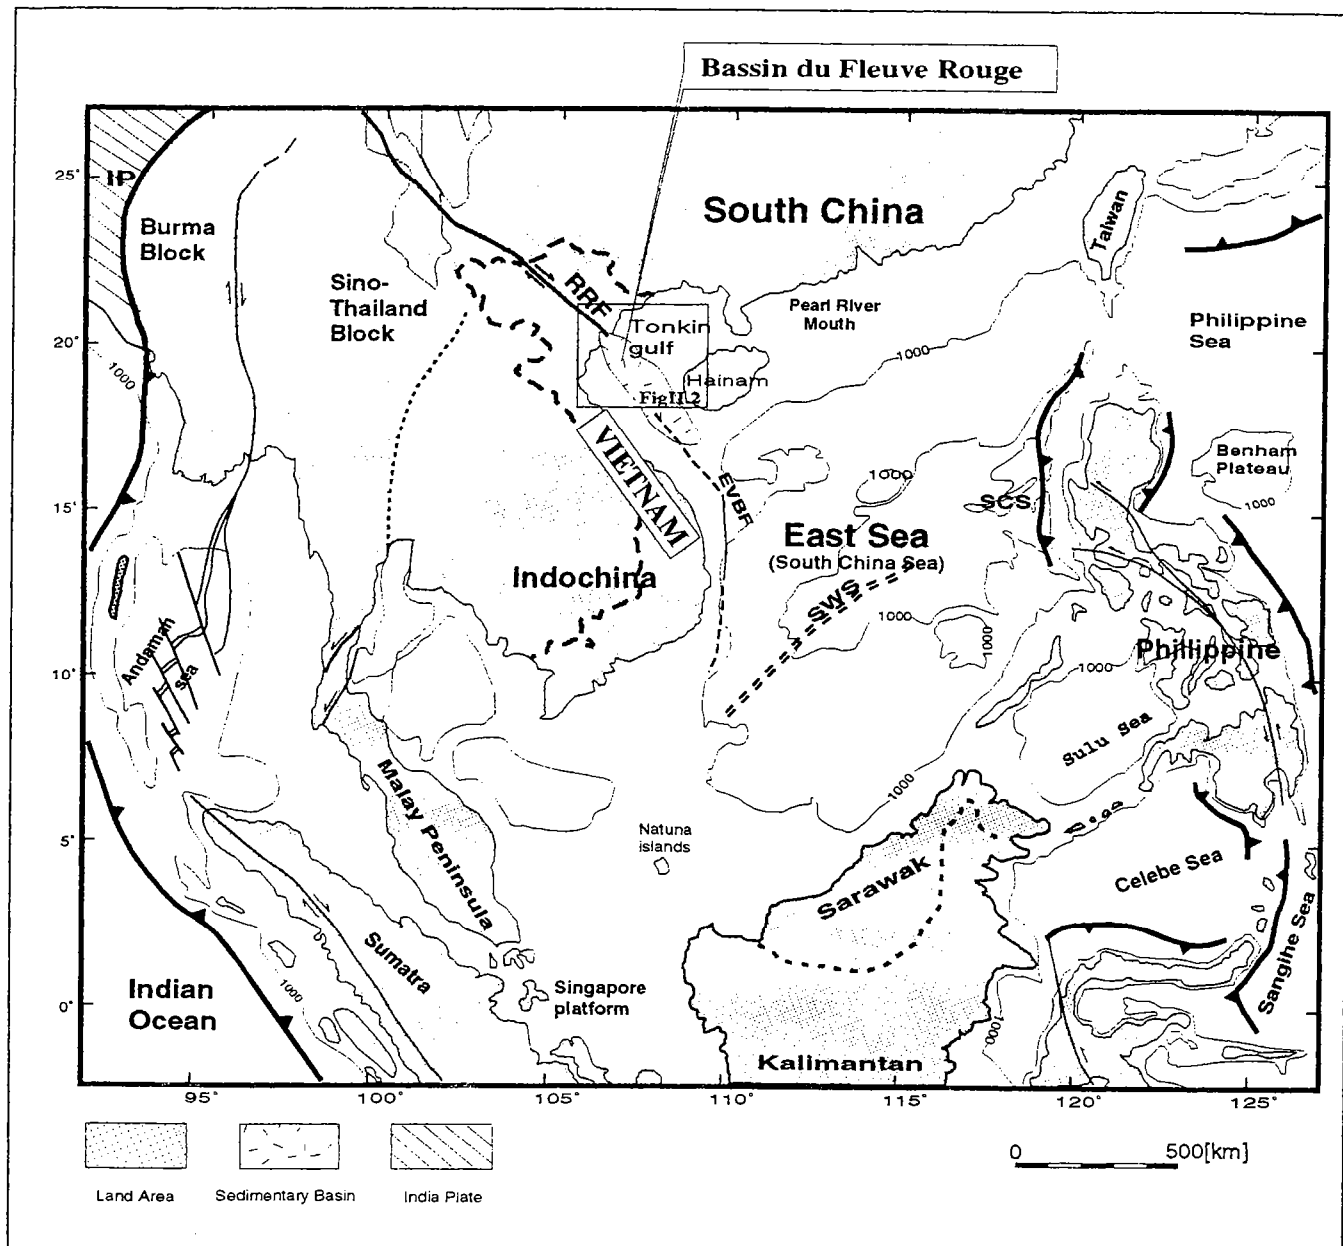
Bassin du Fleuve Rouge

25°
20°
15°
10°
5°
0°

IP

Burma Block

Sino-Thailand Block

RRF

South China

Taiwan

Pearl River Mouth

Tonkin gulf

Hainam

Fig II.2

Philippine Sea

1000

VIETNAM

EVBF

1000

Benham Plateau

SCS

East Sea
(South China Sea)

Indochina

SWS

1000

1000

Philippine

Andaman sea

Sulu Sea

Malay Peninsula

Natuna islands

1000

Celebe Sea

Sarawak

Sumatra

Sanghe Sea

Indian Ocean

1000

Singapore platform

Kalimantan

1000

95°
100°
105°
110°
115°
120°
125°

Land Area
Sedimentary Basin
India Plate

0
500[km]